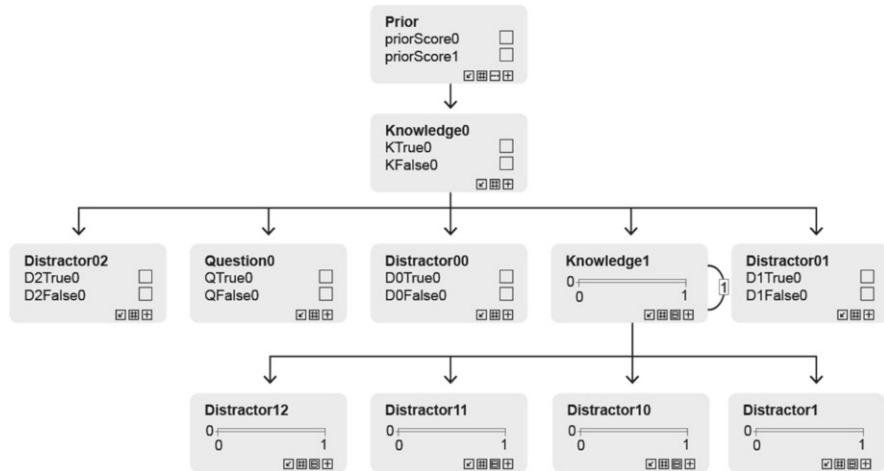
Prior
priorScore0
priorScore1

Knowledge0
KTrue0
KFalse0

Distractor02
D2True0
D2False0

Question0
QTrue0
QFalse0

Distractor00
D0True0
D0False0

Knowledge1
0
0 1

1

Distractor01
D1True0
D1False0

Distractor12
0
0 1

Distractor11
0
0 1

Distractor10
0
0 1

Distractor1
0
0 1